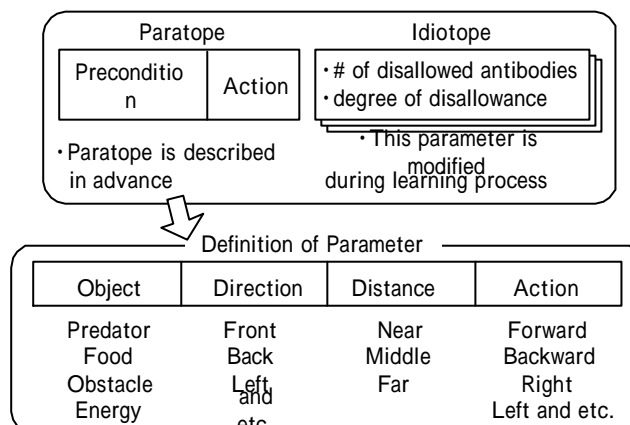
Paratope

Idiotope

| Precondition | Action |
|---|---|

・# of disallowed antibodies
・degree of disallowance

・Paratope is described in advance

・This parameter is modified during learning process

Definition of Parameter

| Object | Direction | Distance | Action |
|---|---|---|---|
| Predator<br>Food<br>Obstacle<br>Energy | Front<br>Back<br>Left<br>and<br>etc. | Near<br>Middle<br>Far | Forward<br>Backward<br>Right<br>Left and etc. |